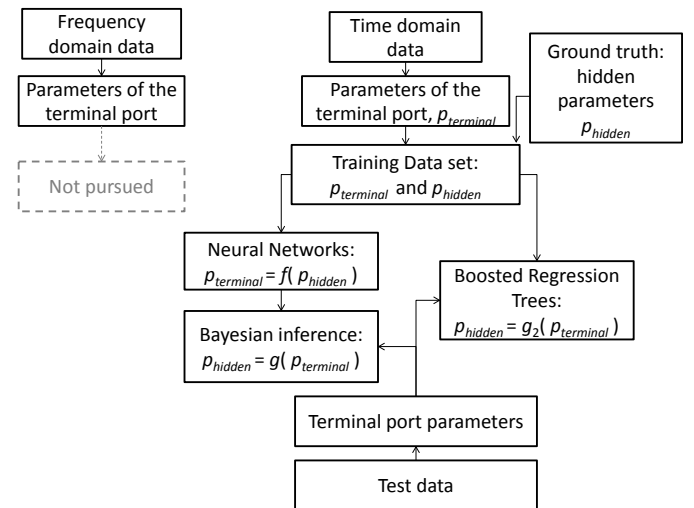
Frequency domain data

Parameters of the terminal port

Not pursued

Time domain data

Parameters of the terminal port, $p_{terminal}$

Ground truth: hidden parameters $p_{hidden}$

Training Data set: $p_{terminal}$ and $p_{hidden}$

Neural Networks: $p_{terminal} = f( p_{hidden} )$

Boosted Regression Trees: $p_{hidden} = g_2( p_{terminal} )$

Bayesian inference: $p_{hidden} = g( p_{terminal} )$

Terminal port parameters

Test data